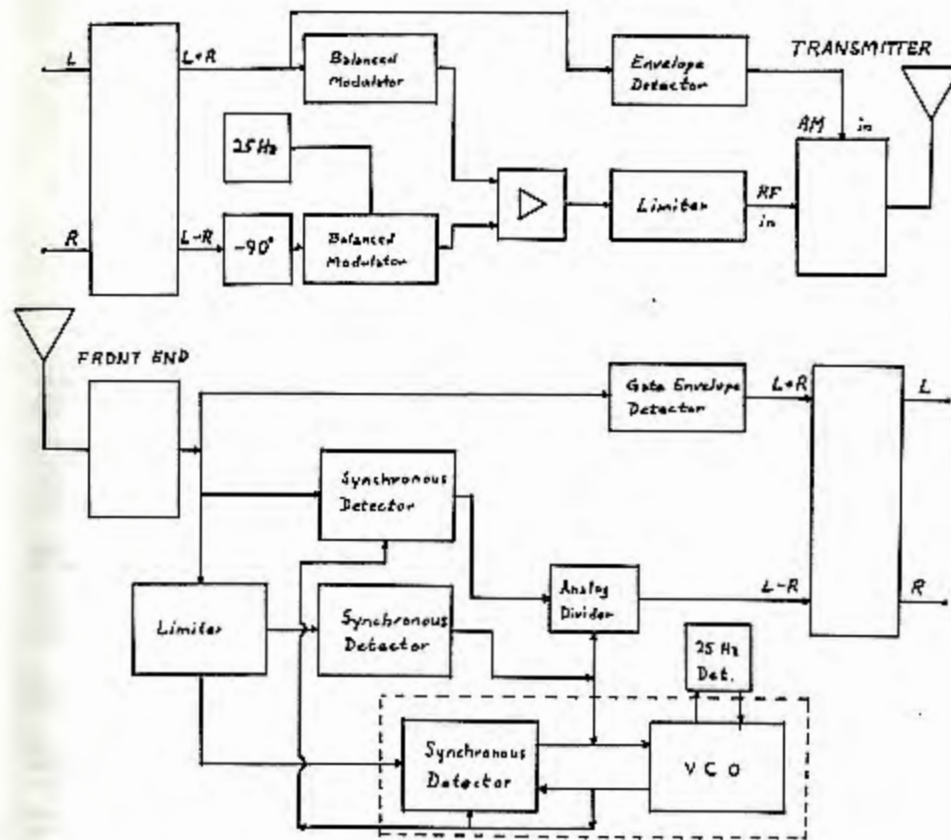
L

L+R

Balanced Modulator

Envelope Detector

TRANSMITTER

AM in

25 Hz

R

L-R

-90°

Balanced Modulator

Limiter

RF in

FRONT END

Gate Envelope Detector

L+R

L

Synchronous Detector

Analog Divider

L-R

R

Limiter

Synchronous Detector

25 Hz Det.

Synchronous Detector

VCO